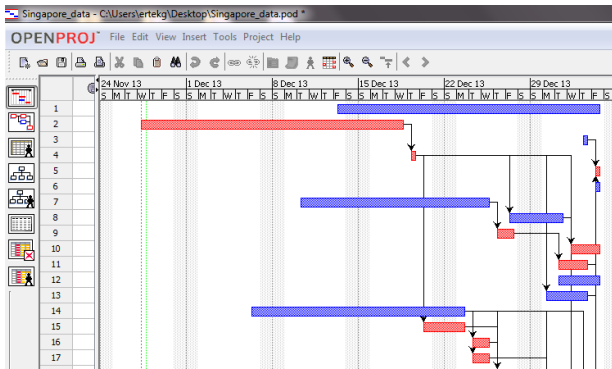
Singapore_data - C:\Users\ertekg\Desktop\Singapore_data.pod *

OPENPROJ File Edit View Insert Tools Project Help

24 Nov 13 | 1 Dec 13 | 8 Dec 13 | 15 Dec 13 | 22 Dec 13 | 29 Dec 13

S M T W T F S S M T W T F S S M T W T F S S M T W T F S S M T W T F S S M T W T F S

1
2
3
4
5
6
7
8
9
10
11
12
13
14
15
16
17